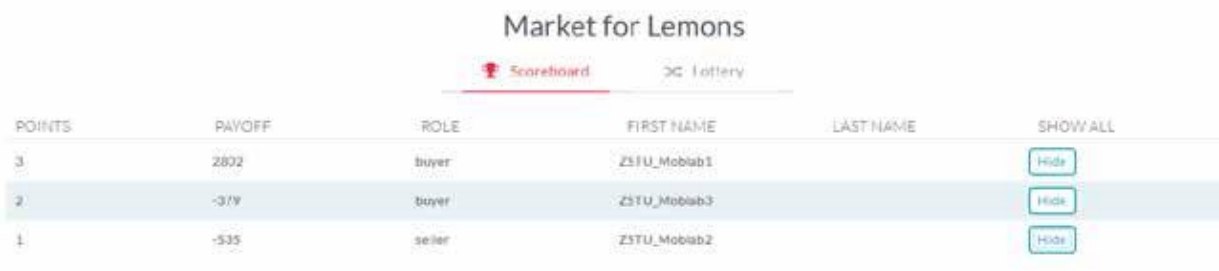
Market for Lemons

Scoreboard Lottery

| POINTS | PAYOFF | ROLE | FIRST NAME | LAST NAME | SHOW ALL |
|---|---|---|---|---|---|
| 3 | 2802 | buyer | Z5TU_Moblab1 | | Hide |
| 2 | -379 | buyer | Z5TU_Moblab3 | | Hide |
| 1 | -535 | seller | Z5TU_Moblab2 | | Hide |